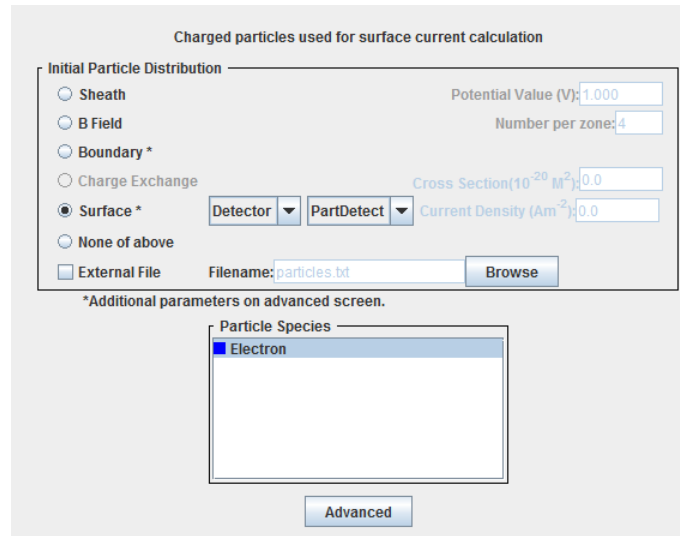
Charged particles used for surface current calculation

Initial Particle Distribution

Sheath

Potential Value (V): 1.000

B Field

Number per zone: 4

Boundary *

Charge Exchange

Cross Section($10^{-20}$ $M^2$): 0.0

Surface *

Detector

PartDetect

Current Density ($Am^{-2}$): 0.0

None of above

External File

Filename: particles.txt

Browse

*Additional parameters on advanced screen.

Particle Species

Electron

Advanced